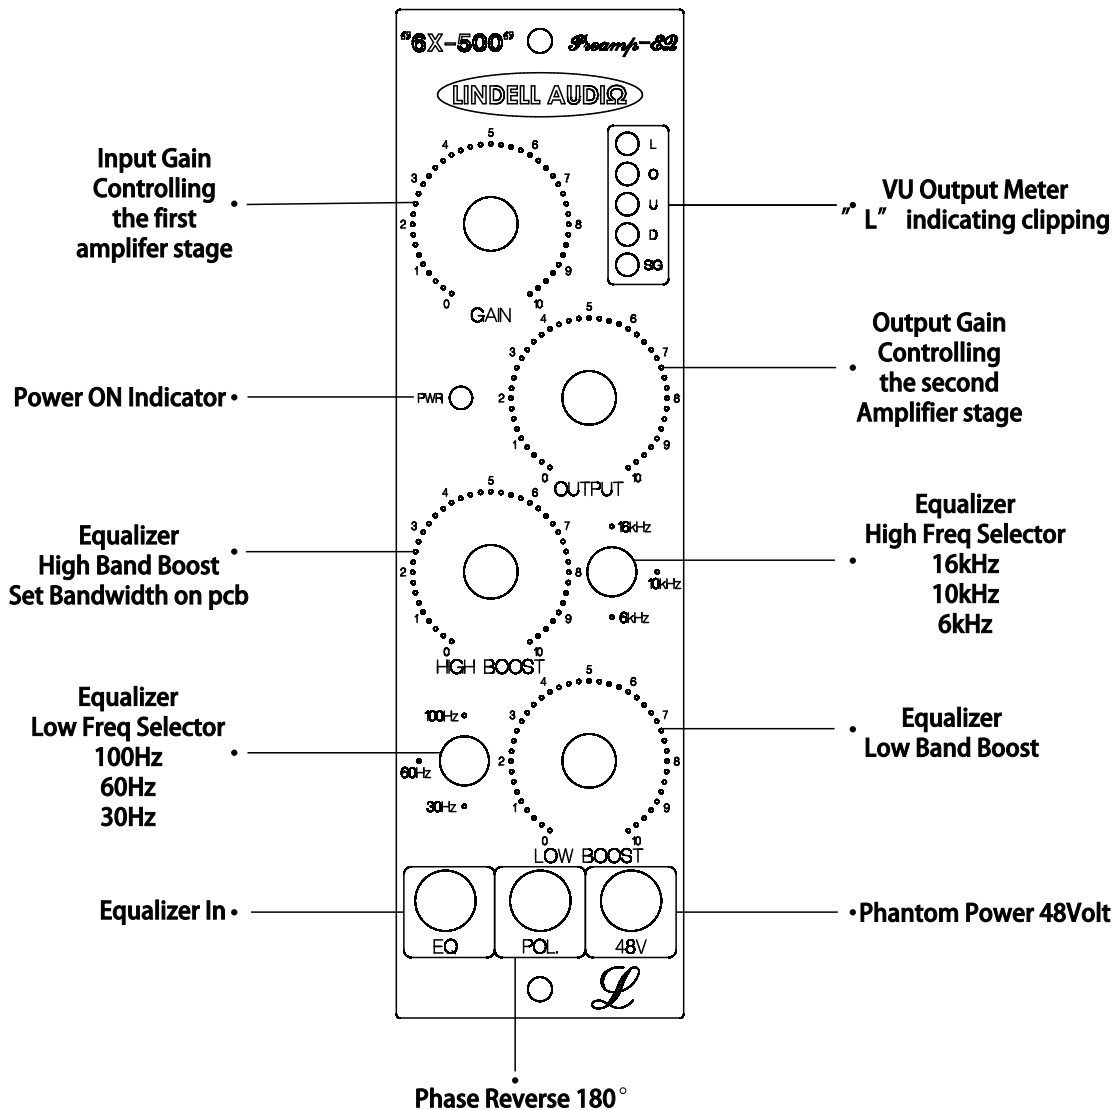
"6X-500" Preamp-EQ

LINDELL AUDIO

Input Gain
Controlling
the first
amplifer stage

4 5 6
3 7
2 8
1 9
0 10
GAIN

L
O
U
D
SG

VU Output Meter
"L" indicating clipping

Power ON Indicator

PWR

4 5 6
3 7
2 8
1 9
0 10
OUTPUT

Output Gain
Controlling
the second
Amplifier stage

Equalizer
High Band Boost
Set Bandwidth on pcb

4 5 6
3 7
2 8
1 9
0 10
HIGH BOOST

16kHz
10kHz
6kHz

Equalizer
High Freq Selector
16kHz
10kHz
6kHz

Equalizer
Low Freq Selector
100Hz
60Hz
30Hz

100Hz
60Hz
30Hz

4 5 6
3 7
2 8
1 9
0 10
LOW BOOST

Equalizer
Low Band Boost

Equalizer In

EQ
POL.
48V

Phantom Power 48Volt

Phase Reverse 180°